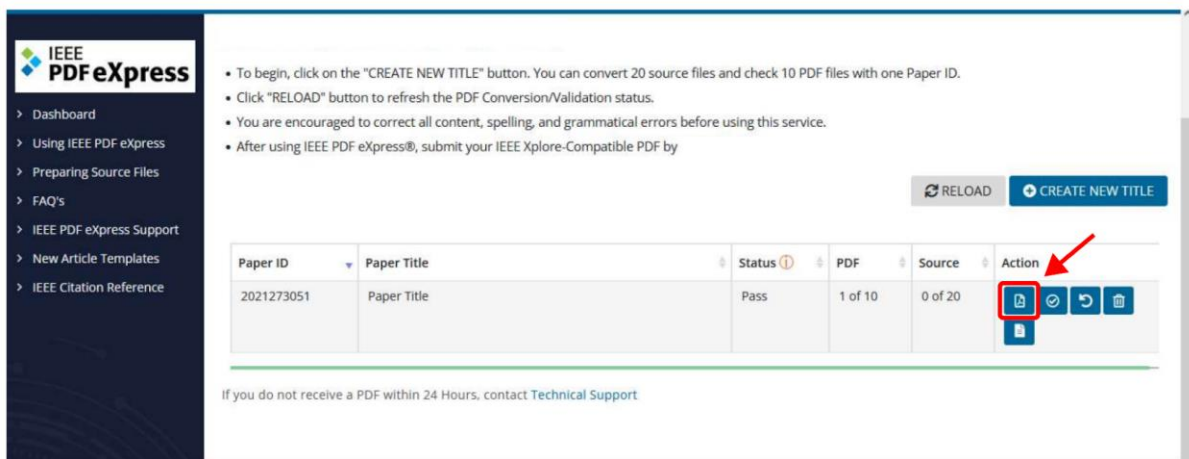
IEEE
PDF eXpress

> Dashboard
> Using IEEE PDF eXpress
> Preparing Source Files
> FAQ's
> IEEE PDF eXpress Support
> New Article Templates
> IEEE Citation Reference

• To begin, click on the "CREATE NEW TITLE" button. You can convert 20 source files and check 10 PDF files with one Paper ID.
• Click "RELOAD" button to refresh the PDF Conversion/Validation status.
• You are encouraged to correct all content, spelling, and grammatical errors before using this service.
• After using IEEE PDF eXpress®, submit your IEEE Xplore-Compatible PDF by

RELOAD
CREATE NEW TITLE

| Paper ID | Paper Title | Status | PDF | Source | Action |
|---|---|---|---|---|---|
| 2021273051 | Paper Title | Pass | 1 of 10 | 0 of 20 | |

If you do not receive a PDF within 24 Hours, contact Technical Support